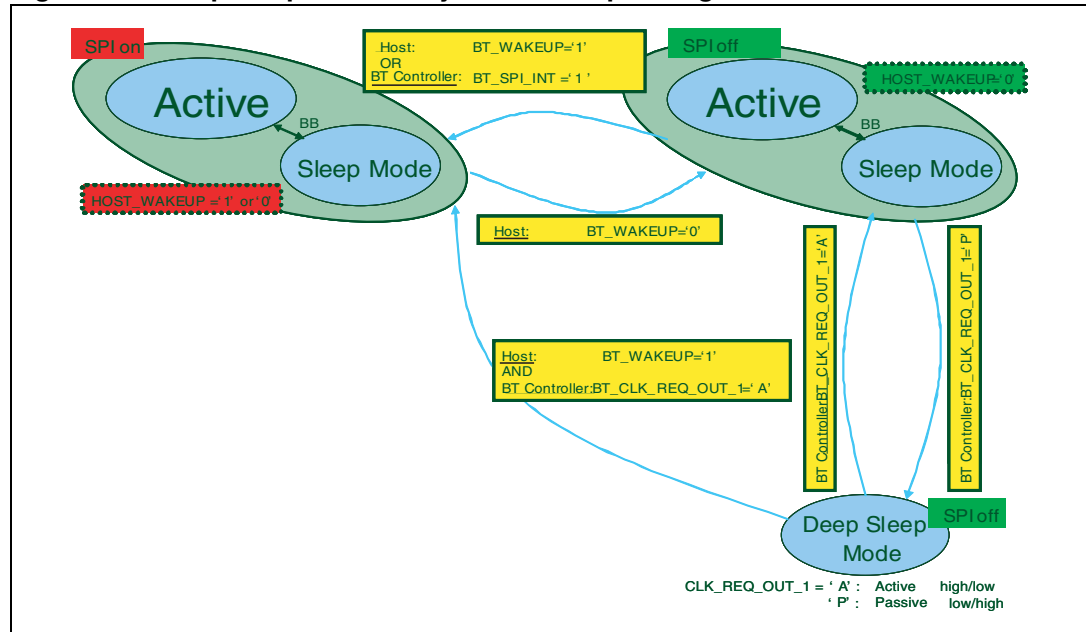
SPI on

Active

BB

Sleep Mode

HOST_WAKEUP ='1' or '0'

Host: BT_WAKEUP='1'
OR
BT Controller: BT_SPI_INT ='1'

SPI off

HOST_WAKEUP='0'

Active

BB

Sleep Mode

Host: BT_WAKEUP='0'

BT Controller:BT_CLK_REQ_OUT_1='A'

BT Controller:BT_CLK_REQ_OUT_1=' P'

Host: BT_WAKEUP='1'
AND
BT Controller:BT_CLK_REQ_OUT_1=' A'

Deep Sleep Mode

SPI off

CLK_REQ_OUT_1 = ' A' : Active high/low
' P' : Passive low/high